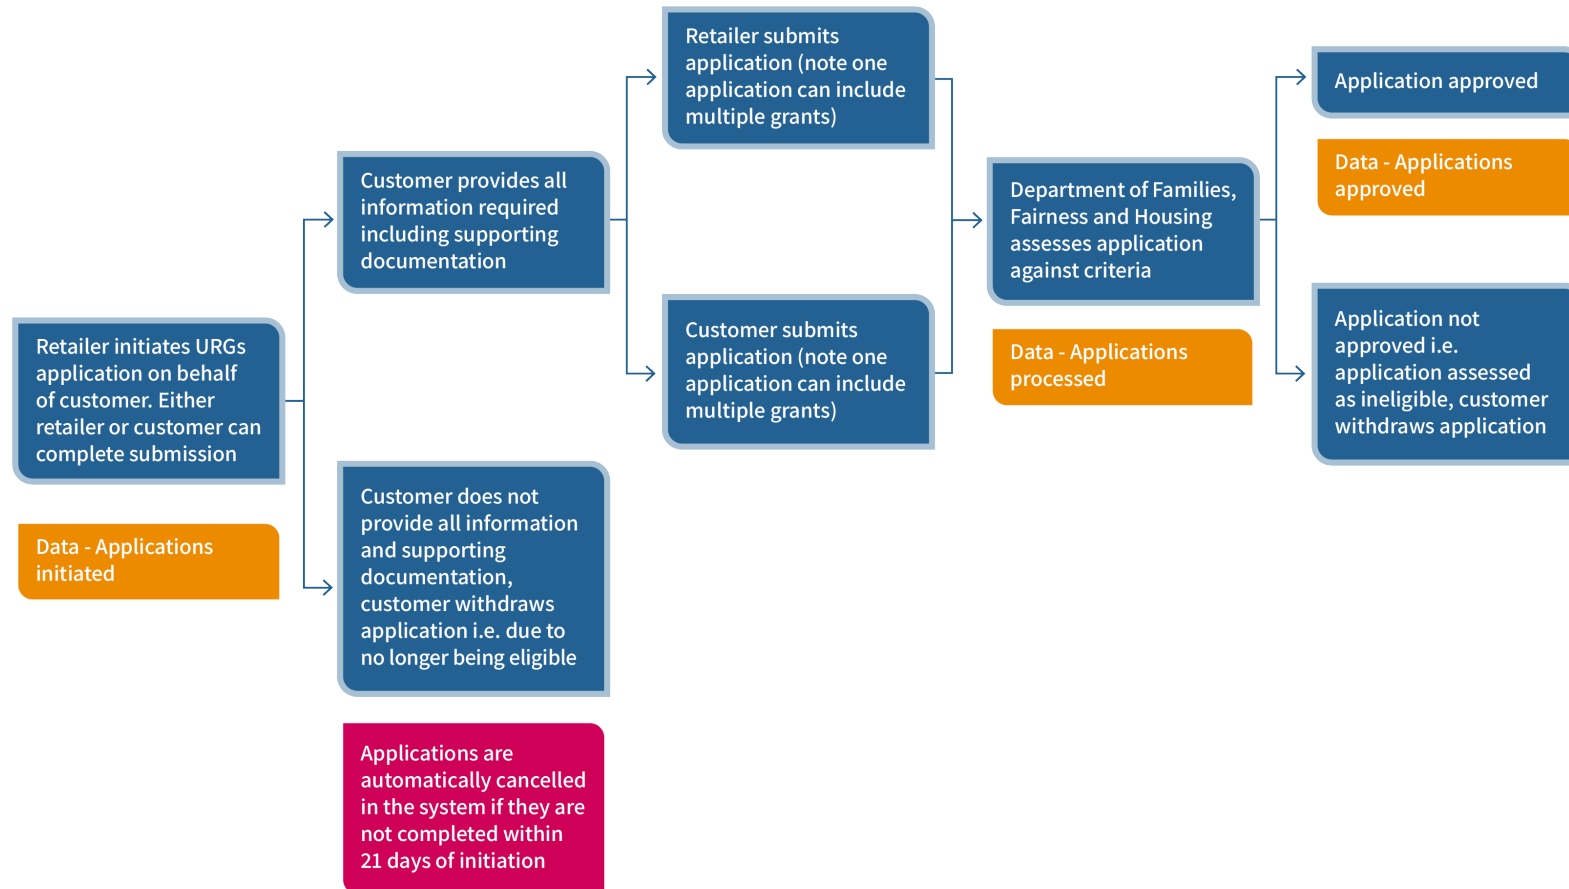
Retailer initiates URGs application on behalf of customer. Either retailer or customer can complete submission

Data - Applications initiated

Customer provides all information required including supporting documentation

Customer does not provide all information and supporting documentation, customer withdraws application i.e. due to no longer being eligible

Applications are automatically cancelled in the system if they are not completed within 21 days of initiation

Retailer submits application (note one application can include multiple grants)

Customer submits application (note one application can include multiple grants)

Department of Families, Fairness and Housing assesses application against criteria

Data - Applications processed

Application approved

Data - Applications approved

Application not approved i.e. application assessed as ineligible, customer withdraws application